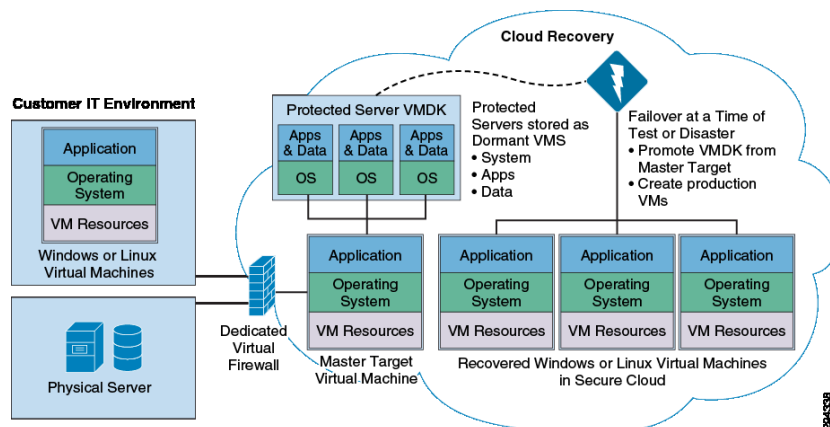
Cloud Recovery

Customer IT Environment

Application
Operating System
VM Resources

Windows or Linux Virtual Machines

Physical Server

Dedicated Virtual Firewall

Protected Server VMDK

Apps & Data
OS
Apps & Data
OS
Apps & Data
OS

Protected Servers stored as Dormant VMS
• System
• Apps
• Data

Failover at a Time of Test or Disaster
• Promote VMDK from Master Target
• Create production VMs

Application
Operating System
VM Resources

Master Target Virtual Machine

Application
Operating System
VM Resources

Application
Operating System
VM Resources

Application
Operating System
VM Resources

Recovered Windows or Linux Virtual Machines in Secure Cloud

284398